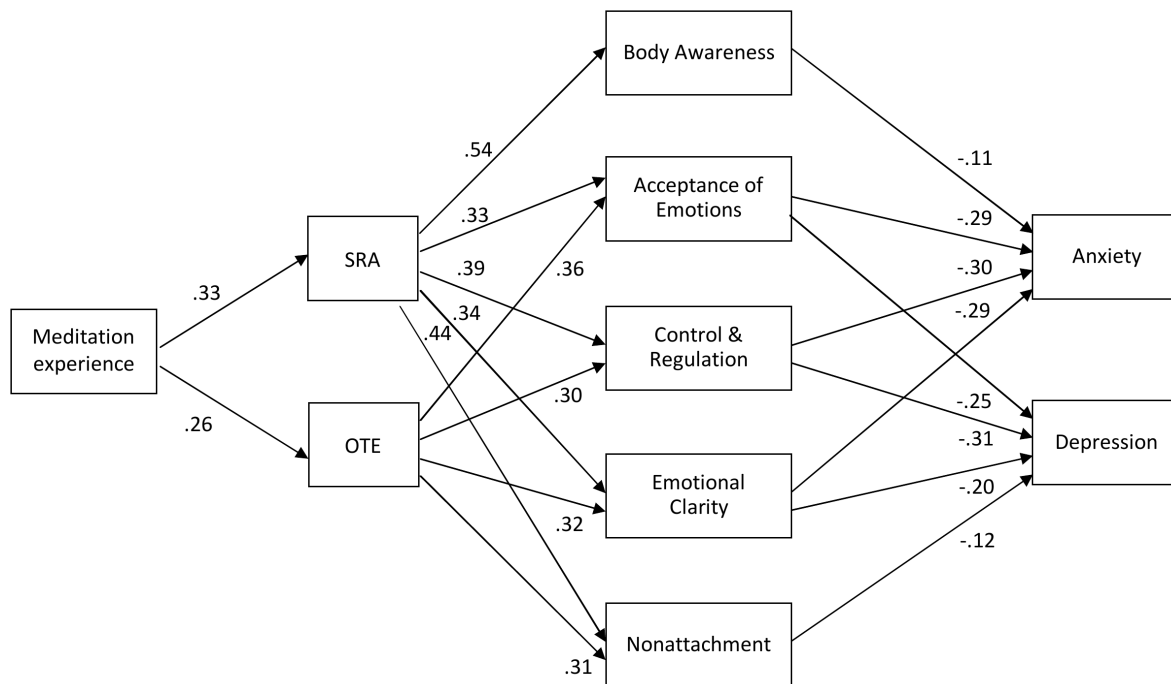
Body Awareness

.54

-.11

Acceptance of Emotions

.33

-.29

SRA

.39

.36

-.30

Anxiety

.33

.34

Meditation experience

.44

Control & Regulation

-.29

.30

-.25

.26

OTE

-.31

Depression

Emotional Clarity

.32

-.20

-.12

Nonattachment

.31